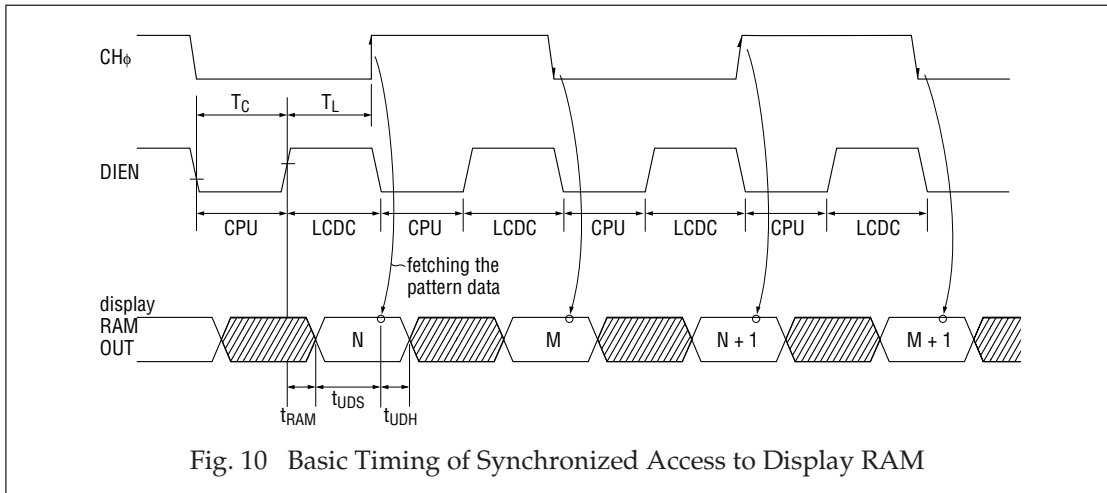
CH$\phi$

$T_C$

$T_L$

DIEN

CPU

LCDC

CPU

LCDC

CPU

LCDC

CPU

LCDC

fetching the pattern data

display RAM OUT

N

M

N + 1

M + 1

$t_{RAM}$

$t_{UDS}$

$t_{UDH}$

Fig. 10 Basic Timing of Synchronized Access to Display RAM